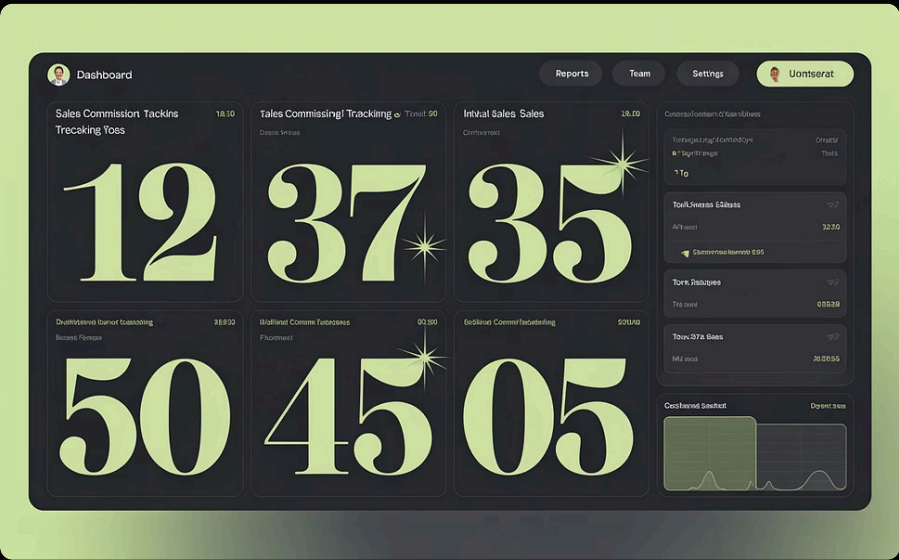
Dashboard

Reports Team Settings Uontserat

Sales Commission Tackins Trecking Yoss 18.50

12

Tales Commissing! Tracking Tosst 50

Dooo Srnes

37

Inhal Sales Sales 18.00

Contssed

35

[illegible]

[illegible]

3 To

Toxil Sasss Sabss

AFsonn 3230

Sbsnsnsse bansst 835

Tors Ratapes

Tsi oool 0583ଡ

Tows37a Baes

NM oos 36055

Dvstsbans bsnst Iasasasng 35,900

Bsssos Fsnsss

50

Baifasst Comms Tsesssses 00.50

Fksmest

45

Gstlaun Commstaebsnsng 50U.A0

05

Cesiasms Ssatist Dyssti sas